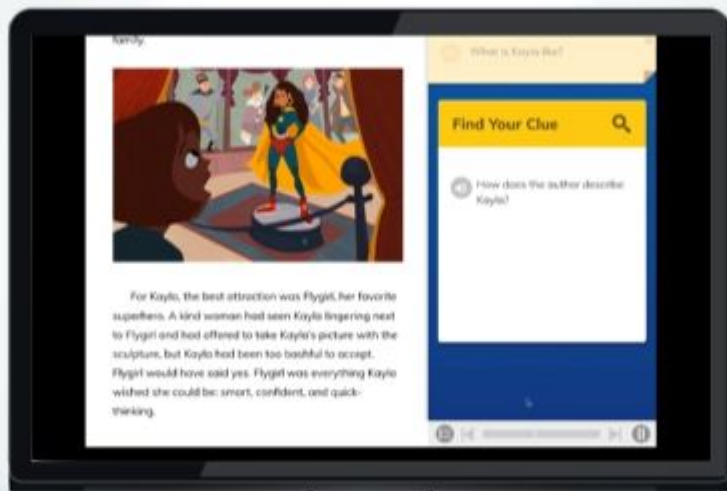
family.

For Kayla, the best attraction was Flygirl, her favorite superhero. A kind woman had seen Kayla lingering next to Flygirl and had offered to take Kayla's picture with the sculpture, but Kayla had been too bashful to accept. Flygirl would have said yes. Flygirl was everything Kayla wished she could be: smart, confident, and quick-thinking.

What is Kayla like?

Find Your Clue

How does the author describe Kayla?